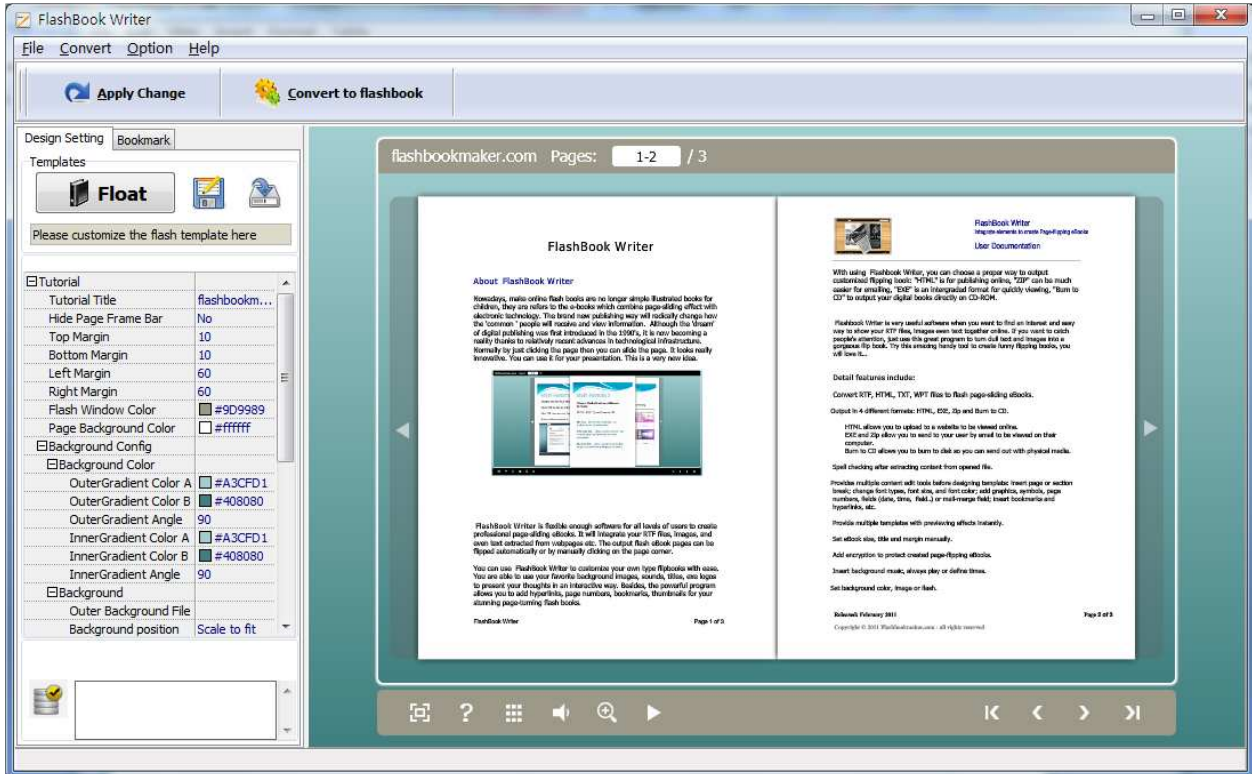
FlashBook Writer

File Convert Option Help

Apply Change
Convert to flashbook

Design Setting
Bookmark
Templates
Float
Please customize the flash template here

| | |
|---|---|
| ⊟Tutorial | |
| Tutorial Title | flashbookm... |
| Hide Page Frame Bar | No |
| Top Margin | 10 |
| Bottom Margin | 10 |
| Left Margin | 60 |
| Right Margin | 60 |
| Flash Window Color | #9D9989 |
| Page Background Color | #ffffff |
| ⊟Background Config | |
| ⊟Background Color | |
| OuterGradient Color A | #A3CFD1 |
| OuterGradient Color B | #408080 |
| OuterGradient Angle | 90 |
| InnerGradient Color A | #A3CFD1 |
| InnerGradient Color B | #408080 |
| InnerGradient Angle | 90 |
| ⊟Background | |
| Outer Background File | |
| Background position | Scale to fit |

flashbookmaker.com Pages: 1-2 / 3

FlashBook Writer

About FlashBook Writer

Nowadays, make online flash books are no longer simple illustrated books for children, they are refers to the e-books which combine page-sliding effect with electronic technology. The brand new publishing way will radically change how the 'common' people will receive and view information. Although the 'dream' of digital publishing was first introduced in the 1990's, it is now becoming a reality thanks to relatively recent advances in technological infrastructure. Normally by just clicking the page then you can slide the page. It looks really innovative. You can use it for your presentation. This is a very new idea.

FlashBook Writer is flexible enough software for all levels of users to create professional page-sliding eBooks. It will integrate your RTF files, images, and even text extracted from webpages etc. The output flash eBook pages can be flipped automatically or by manually clicking on the page corner.

You can use FlashBook Writer to customize your own type flipbooks with ease. You are able to use your favorite background images, sounds, titles, ere logos to present your thoughts in an interactive way. Besides, the powerful program allows you to add hyperlinks, page numbers, bookmarks, thumbnails for your stunning page-turning flash books.

FlashBook Writer
Page 1 of 3

FlashBook Writer
Integrate elements to create Page-flipping eBooks
User Documentation

With using FlashBook Writer, you can choose a proper way to output customized flipping book: "HTML" is for publishing online, "ZIP" can be much easier for emailing, "EXE" is an intergraded format for quickly viewing, "Burn to CD" to output your digital books directly on CD-ROM.

FlashBook Writer is very useful software when you want to find an internet and easy way to show your RTF files, images even text together online. If you want to catch people's attention, just use this great program to turn dull text and images into a gorgeous flip book. Try this amazing handy tool to create funny flipping books, you will love it...

Detail features include:

Convert RTF, HTML, TXT, WPT files to flash page-sliding eBooks.

Output in 4 different formats: HTML, EXE, Zip and Burn to CD.

HTML allows you to upload to a website to be viewed online.
EXE and Zip allow you to send to your user by email to be viewed on their computer.
Burn to CD allows you to burn to disk so you can send out with physical media.

Spell checking after extracting content from opened file.

Provides multiple content edit tools before designing template: insert page or section break; change font types, font size, and font color; add graphics, symbols, page numbers, fields (date, time, field..) or mail-merge field; insert bookmarks and hyperlinks, etc.

Provide multiple templates with previewing effects instantly.

Set eBook size, title and margin manually.

Add encryption to protect created page-flipping eBooks.

Insert background music, always play or define times.

Set background color, image or flash.

Released: February 2011
Page 2 of 3
Copyright © 2011 FlashBookMaker.com - all rights reserved